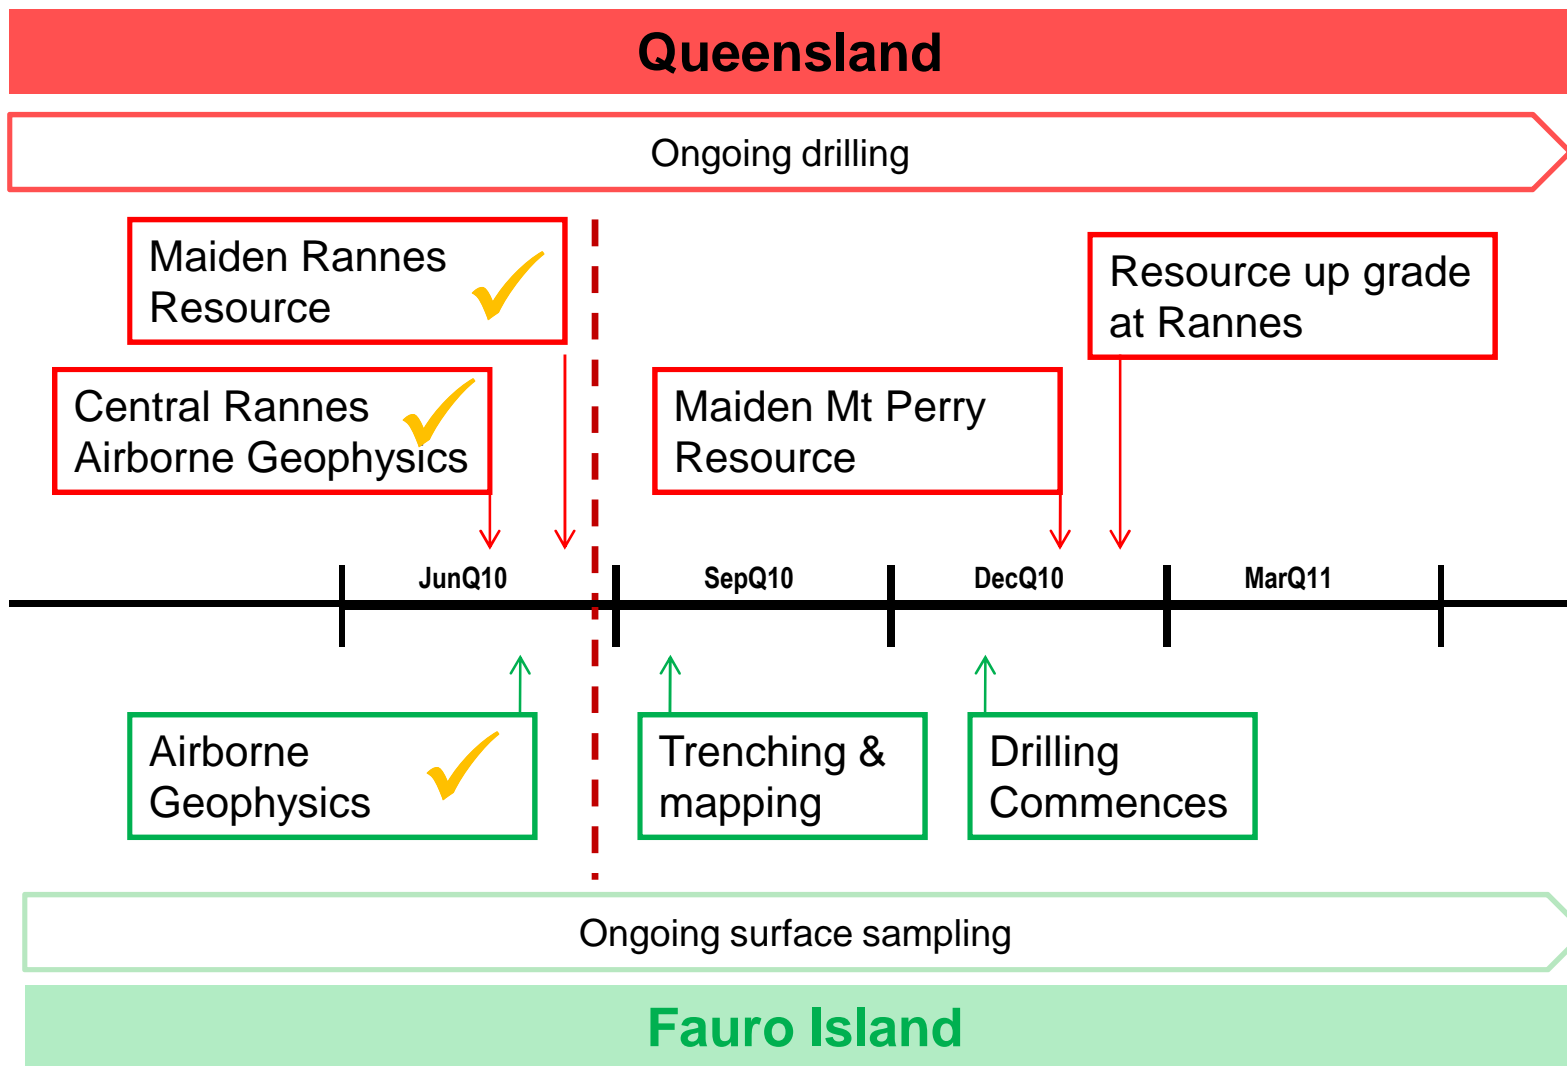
Queensland

Ongoing drilling

Maiden Rannes Resource

Central Rannes Airborne Geophysics

Maiden Mt Perry Resource

Resource up grade at Rannes

JunQ10

SepQ10

DecQ10

MarQ11

Airborne Geophysics

Trenching & mapping

Drilling Commences

Ongoing surface sampling

Fauro Island